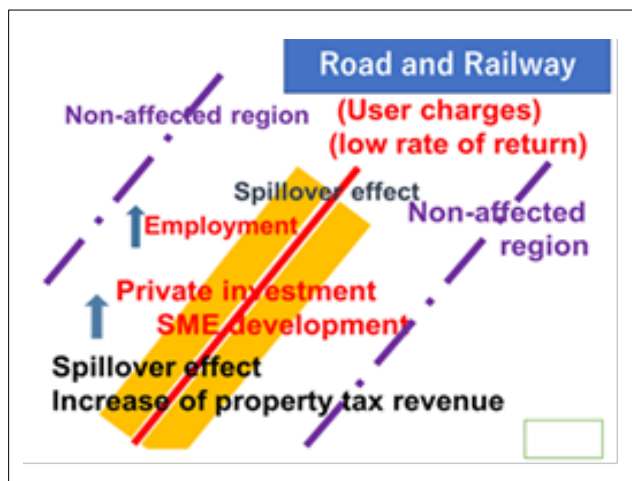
Road and Railway

Non-affected region

(User charges)
(low rate of return)

Spillover effect

Employment

Non-affected region

Private investment
SME development

Spillover effect
Increase of property tax revenue